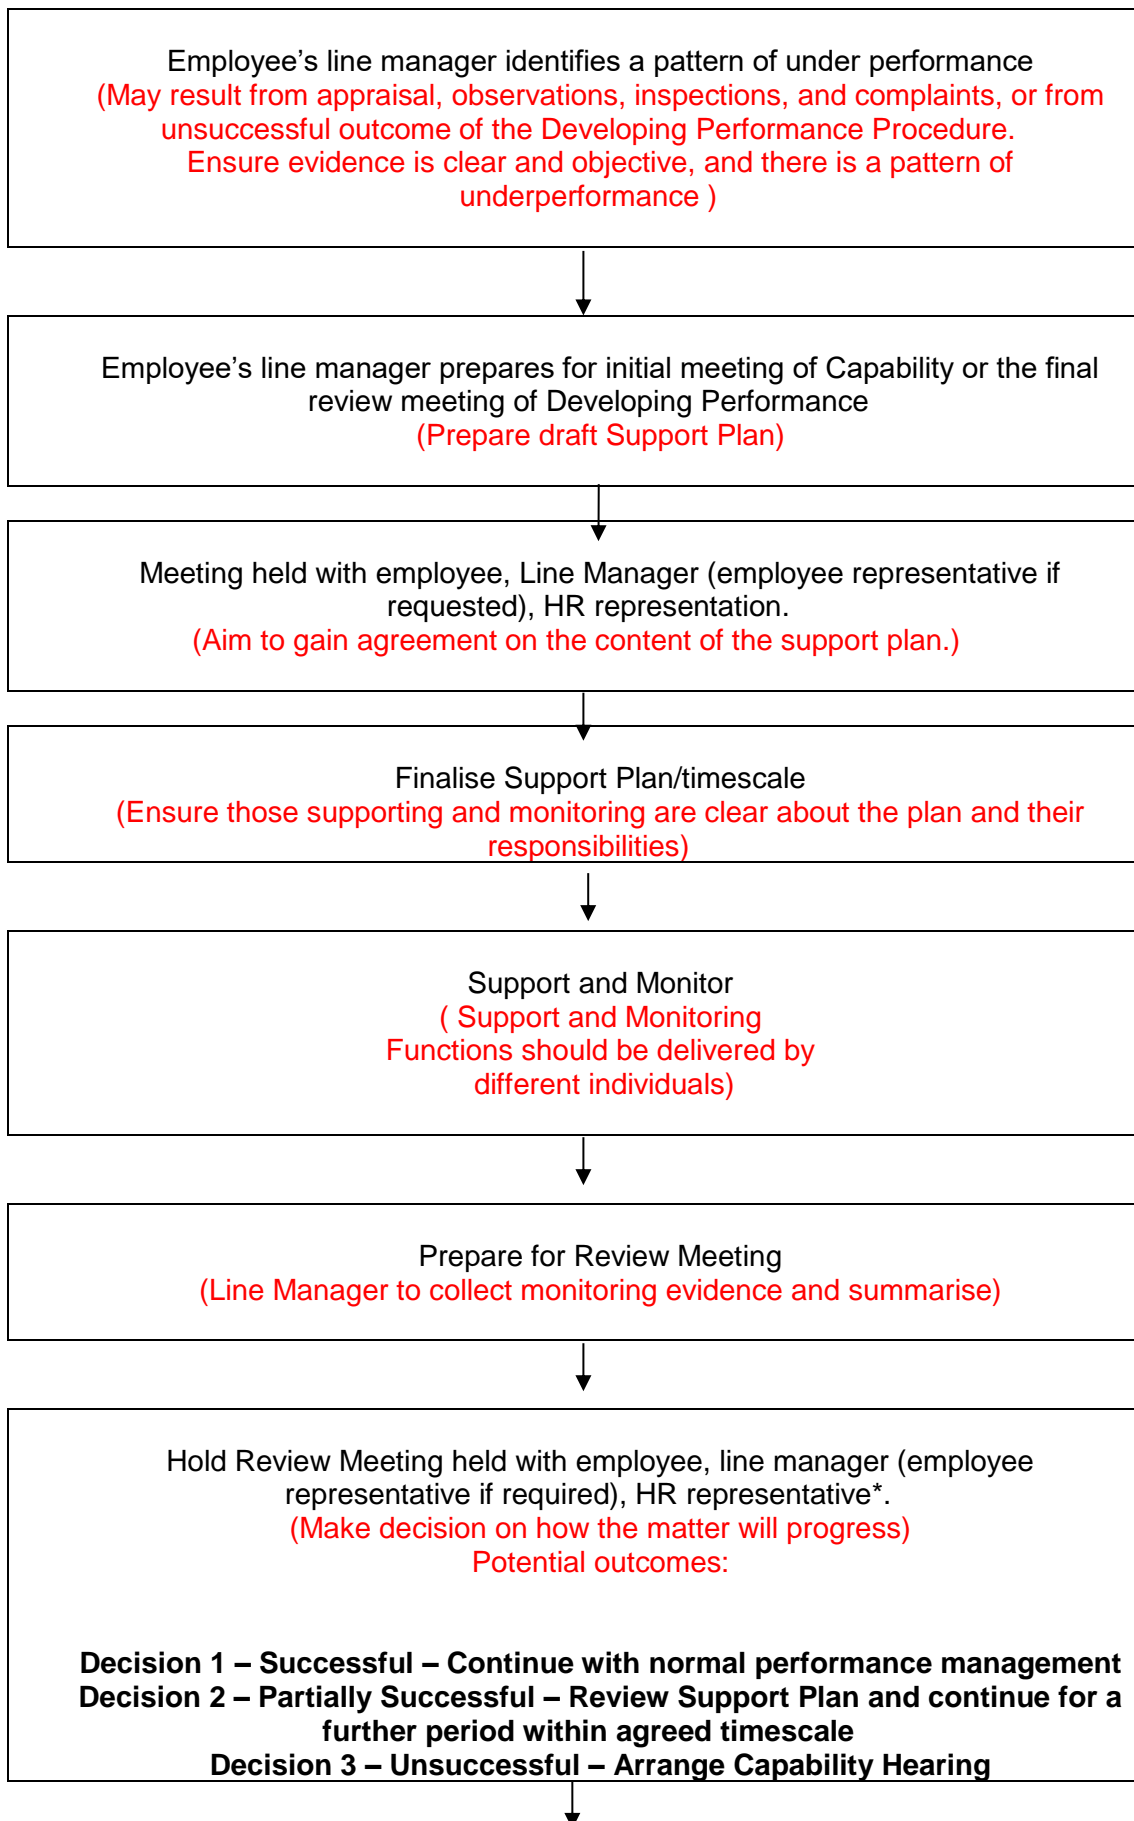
Employee’s line manager identifies a pattern of under performance
(May result from appraisal, observations, inspections, and complaints, or from unsuccessful outcome of the Developing Performance Procedure.
Ensure evidence is clear and objective, and there is a pattern of underperformance )

Employee’s line manager prepares for initial meeting of Capability or the final review meeting of Developing Performance
(Prepare draft Support Plan)

Meeting held with employee, Line Manager (employee representative if requested), HR representation.
(Aim to gain agreement on the content of the support plan.)

Finalise Support Plan/timescale
(Ensure those supporting and monitoring are clear about the plan and their responsibilities)

Support and Monitor
( Support and Monitoring Functions should be delivered by different individuals)

Prepare for Review Meeting
(Line Manager to collect monitoring evidence and summarise)

Hold Review Meeting held with employee, line manager (employee representative if required), HR representative*.
(Make decision on how the matter will progress)
Potential outcomes:

**Decision 1 – Successful – Continue with normal performance management**
**Decision 2 – Partially Successful – Review Support Plan and continue for a further period within agreed timescale**
**Decision 3 – Unsuccessful – Arrange Capability Hearing**